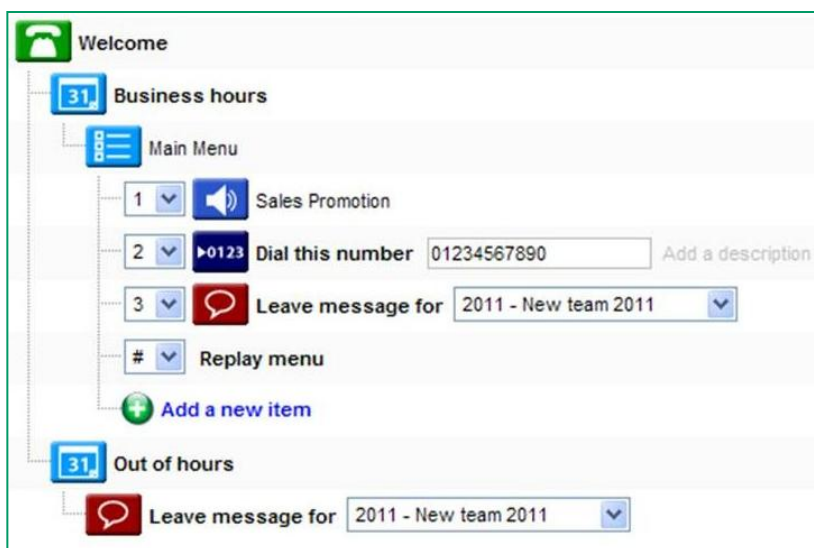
Welcome

31 Business hours

Main Menu

1 Sales Promotion

2 ▸0123 Dial this number 01234567890 Add a description

3 Leave message for 2011 - New team 2011

# Replay menu

Add a new item

31 Out of hours

Leave message for 2011 - New team 2011